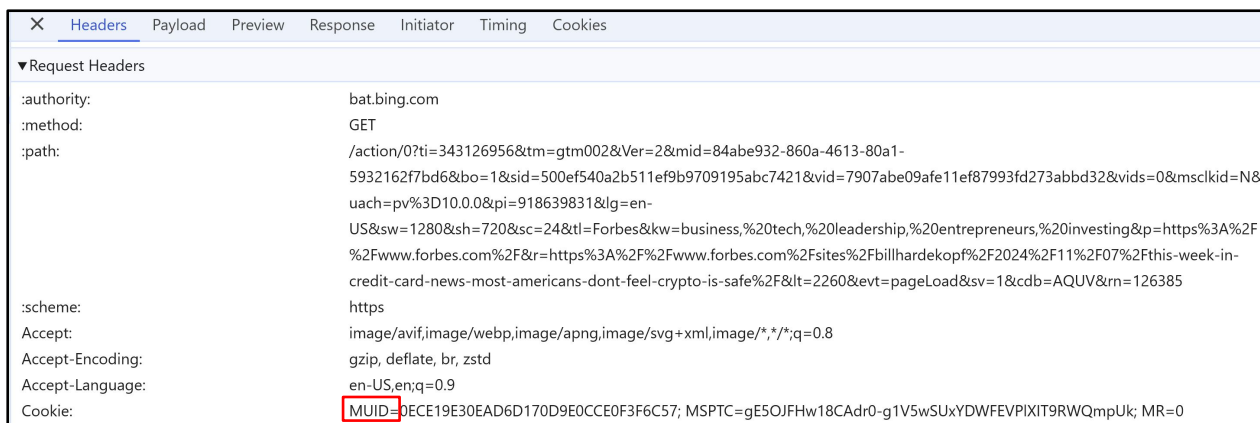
× Headers Payload Preview Response Initiator Timing Cookies

▼Request Headers

| | |
|---|---|
| :authority: | bat.bing.com |
| :method: | GET |
| :path: | /action/0?ti=343126956&tm=gtm002&Ver=2&mid=84abe932-860a-4613-80a1-5932162f7bd6&bo=1&sid=500ef540a2b511ef9b9709195abc7421&vid=7907abe09afe11ef87993fd273abbd32&vids=0&msclkid=N&uach=pv%3D10.0.0&pi=918639831&lg=en-US&sw=1280&sh=720&sc=24&tl=Forbes&kw=business,%20tech,%20leadership,%20entrepreneurs,%20investing&p=https%3A%2F%2Fwww.forbes.com%2F&r=https%3A%2F%2Fwww.forbes.com%2Fsites%2Fbillhardekopf%2F2024%2F11%2F07%2Fthis-week-in-credit-card-news-most-americans-dont-feel-crypto-is-safe%2F&lt=2260&evt=pageLoad&sv=1&cdb=AQUV&rn=126385 |
| :scheme: | https |
| Accept: | image/avif,image/webp,image/apng,image/svg+xml,image/*,*/*;q=0.8 |
| Accept-Encoding: | gzip, deflate, br, zstd |
| Accept-Language: | en-US,en;q=0.9 |
| Cookie: | MUID=0ECE19E30EAD6D170D9E0CCE0F3F6C57; MSPTC=gE5OJFHw18CAdr0-g1V5wSUxYDWFEVPlXIT9RWQmpUk; MR=0 |